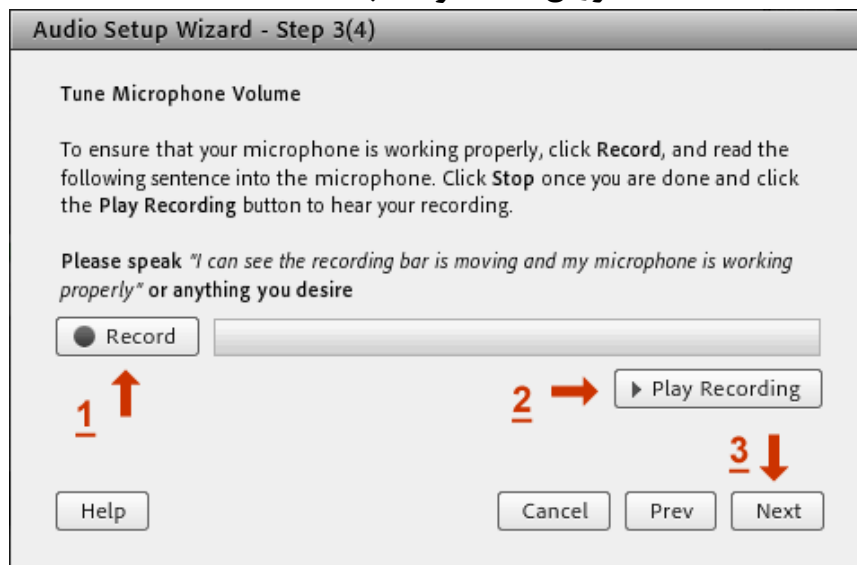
Audio Setup Wizard - Step 3(4)

Tune Microphone Volume

To ensure that your microphone is working properly, click **Record**, and read the following sentence into the microphone. Click **Stop** once you are done and click the **Play Recording** button to hear your recording.

**Please speak** *"I can see the recording bar is moving and my microphone is working properly"* **or anything you desire**

Record

1

2

Play Recording

3

Help

Cancel

Prev

Next